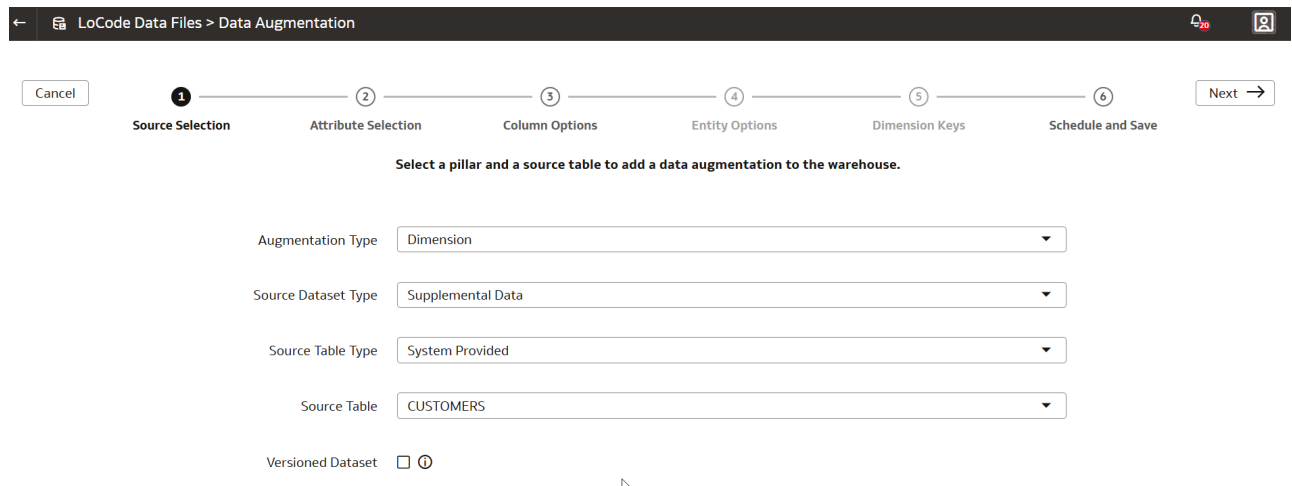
LoCode Data Files > Data Augmentation

20

Cancel

1 Source Selection
2 Attribute Selection
3 Column Options
4 Entity Options
5 Dimension Keys
6 Schedule and Save

Next

Select a pillar and a source table to add a data augmentation to the warehouse.

Augmentation Type Dimension

Source Dataset Type Supplemental Data

Source Table Type System Provided

Source Table CUSTOMERS

Versioned Dataset